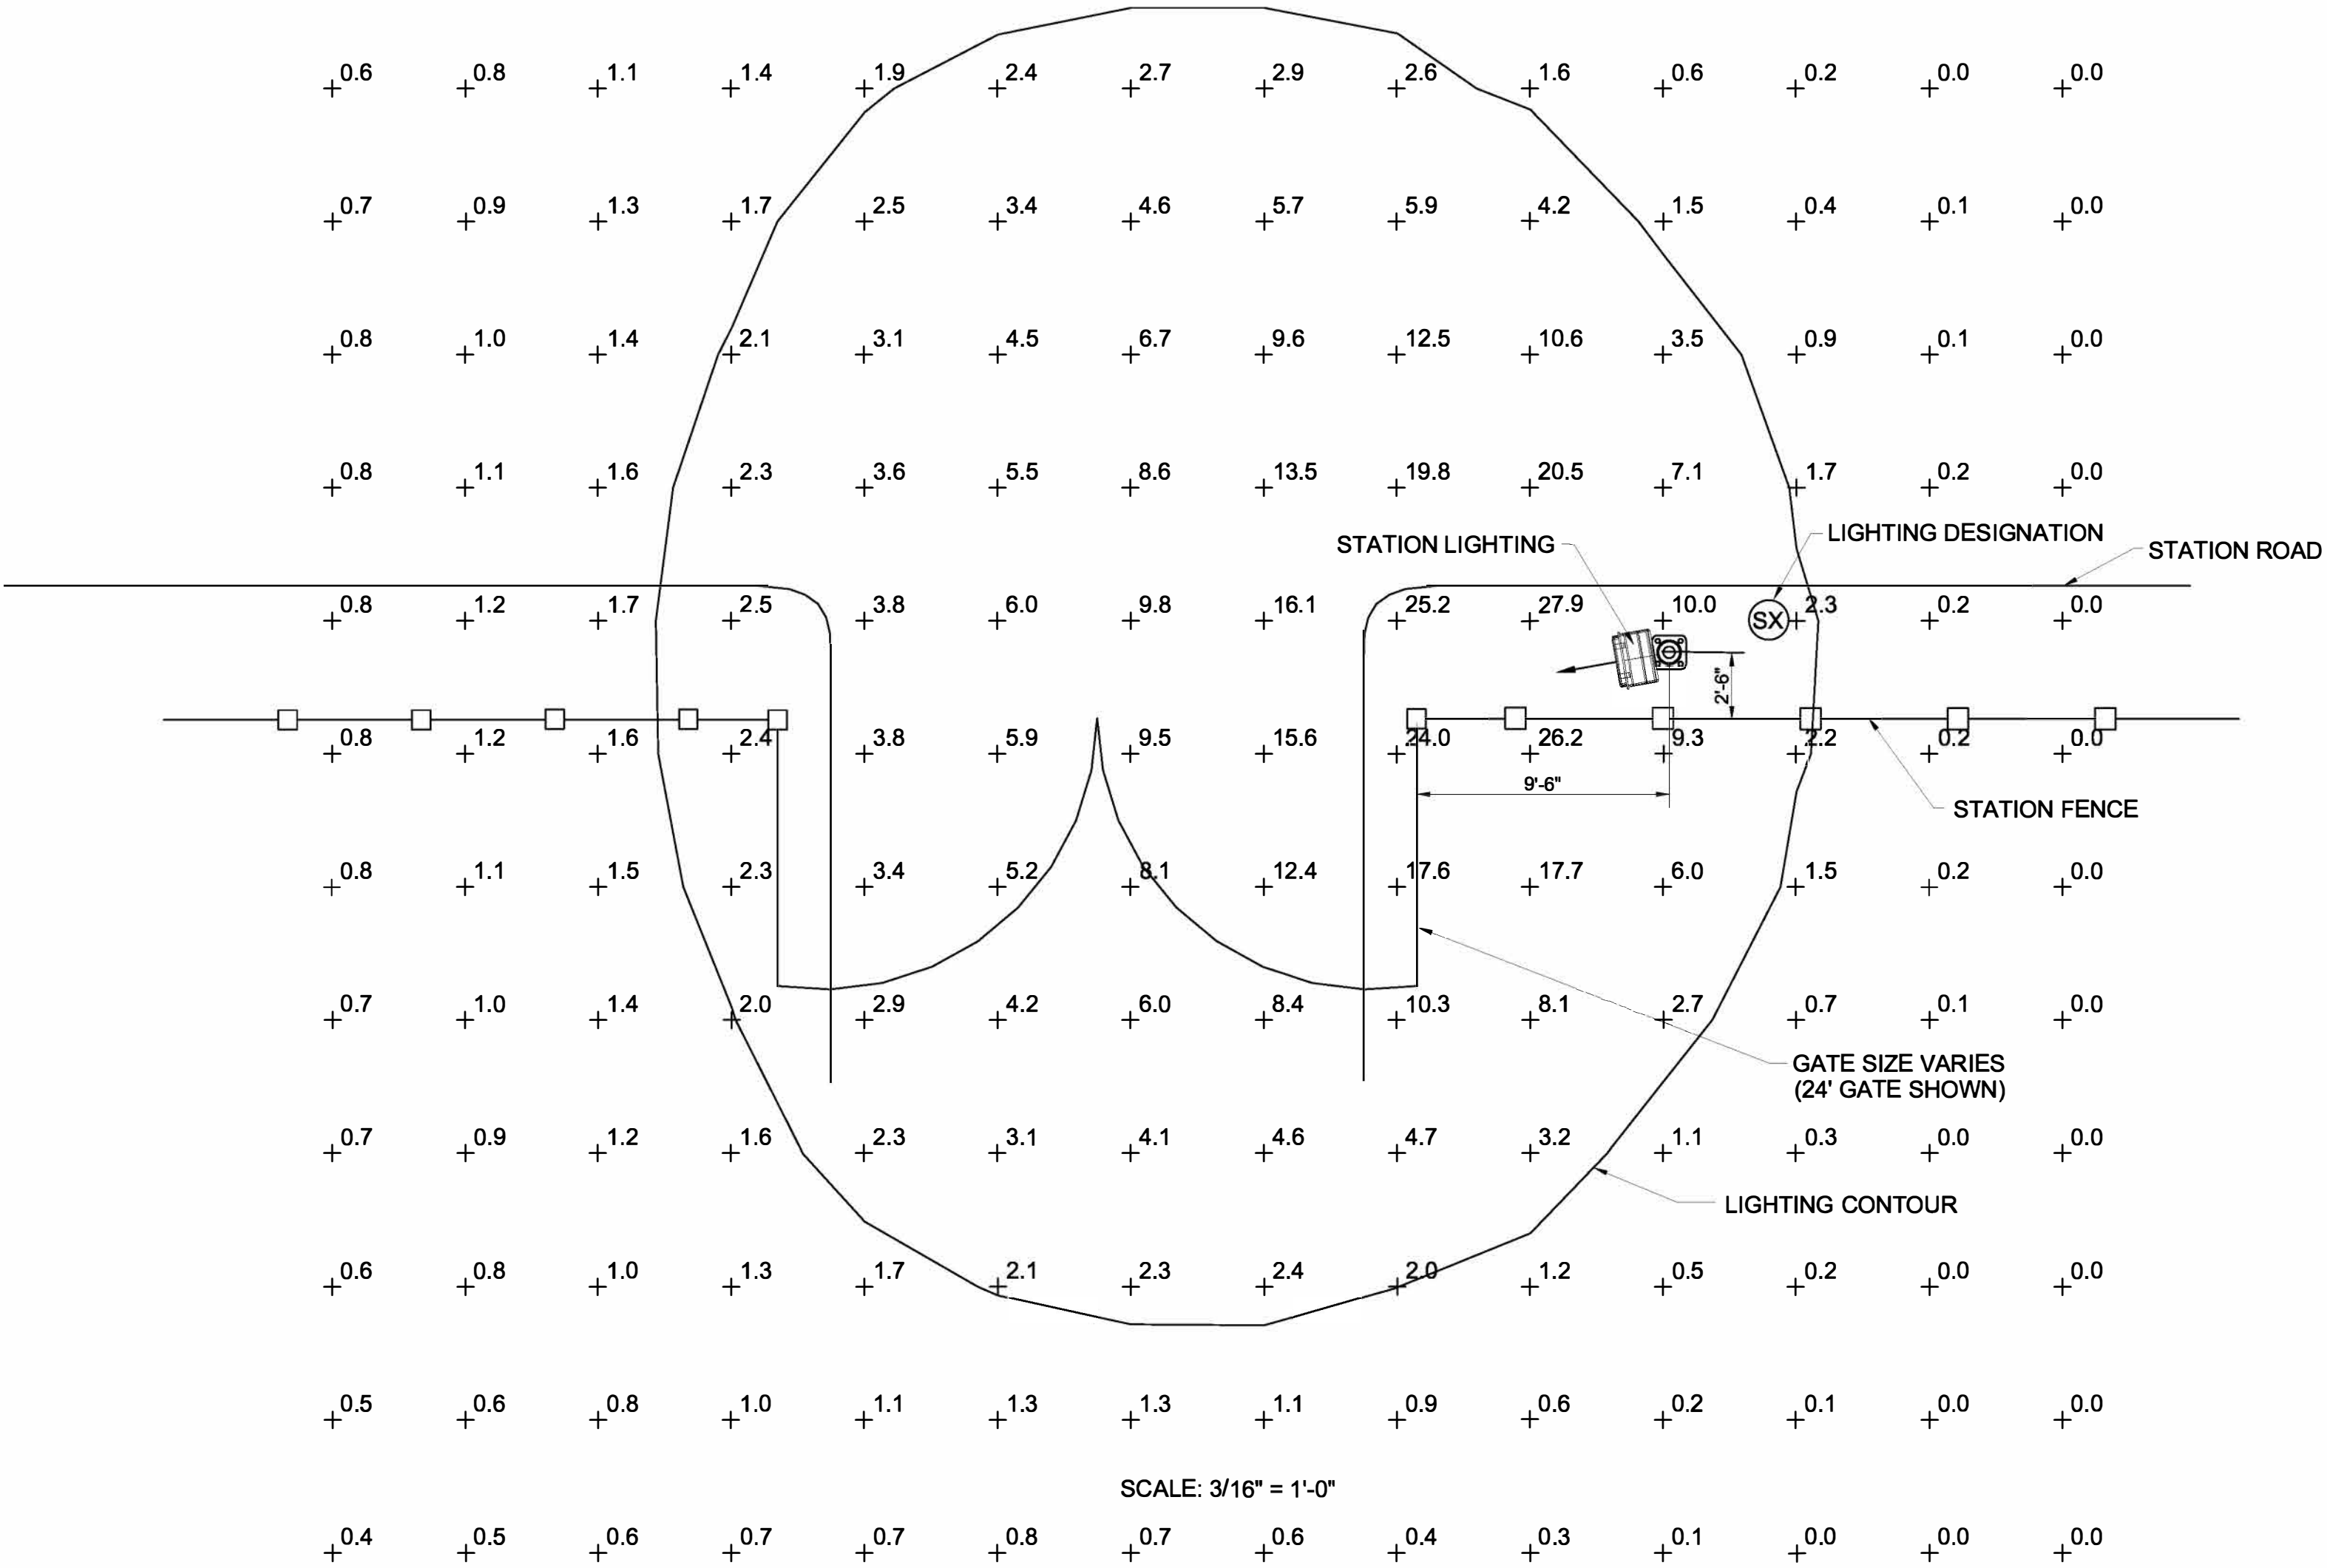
0.6 0.8 1.1 1.4 1.9 2.4 2.7 2.9 2.6 1.6 0.6 0.2 0.0 0.0

0.7 0.9 1.3 1.7 2.5 3.4 4.6 5.7 5.9 4.2 1.5 0.4 0.1 0.0

0.8 1.0 1.4 2.1 3.1 4.5 6.7 9.6 12.5 10.6 3.5 0.9 0.1 0.0

0.8 1.1 1.6 2.3 3.6 5.5 8.6 13.5 19.8 20.5 7.1 1.7 0.2 0.0

STATION LIGHTING
LIGHTING DESIGNATION
STATION ROAD

0.8 1.2 1.7 2.5 3.8 6.0 9.8 16.1 25.2 27.9 10.0 SX 2.3 0.2 0.0

2'-6"

0.8 1.2 1.6 2.4 3.8 5.9 9.5 15.6 24.0 26.2 9.3 2.2 0.2 0.0

9'-6"

STATION FENCE

0.8 1.1 1.5 2.3 3.4 5.2 8.1 12.4 17.6 17.7 6.0 1.5 0.2 0.0

0.7 1.0 1.4 2.0 2.9 4.2 6.0 8.4 10.3 8.1 2.7 0.7 0.1 0.0

GATE SIZE VARIES
(24' GATE SHOWN)

0.7 0.9 1.2 1.6 2.3 3.1 4.1 4.6 4.7 3.2 1.1 0.3 0.0 0.0

LIGHTING CONTOUR

0.6 0.8 1.0 1.3 1.7 2.1 2.3 2.4 2.0 1.2 0.5 0.2 0.0 0.0

0.5 0.6 0.8 1.0 1.1 1.3 1.3 1.1 0.9 0.6 0.2 0.1 0.0 0.0

SCALE: 3/16" = 1'-0"

0.4 0.5 0.6 0.7 0.7 0.8 0.7 0.6 0.4 0.3 0.1 0.0 0.0 0.0